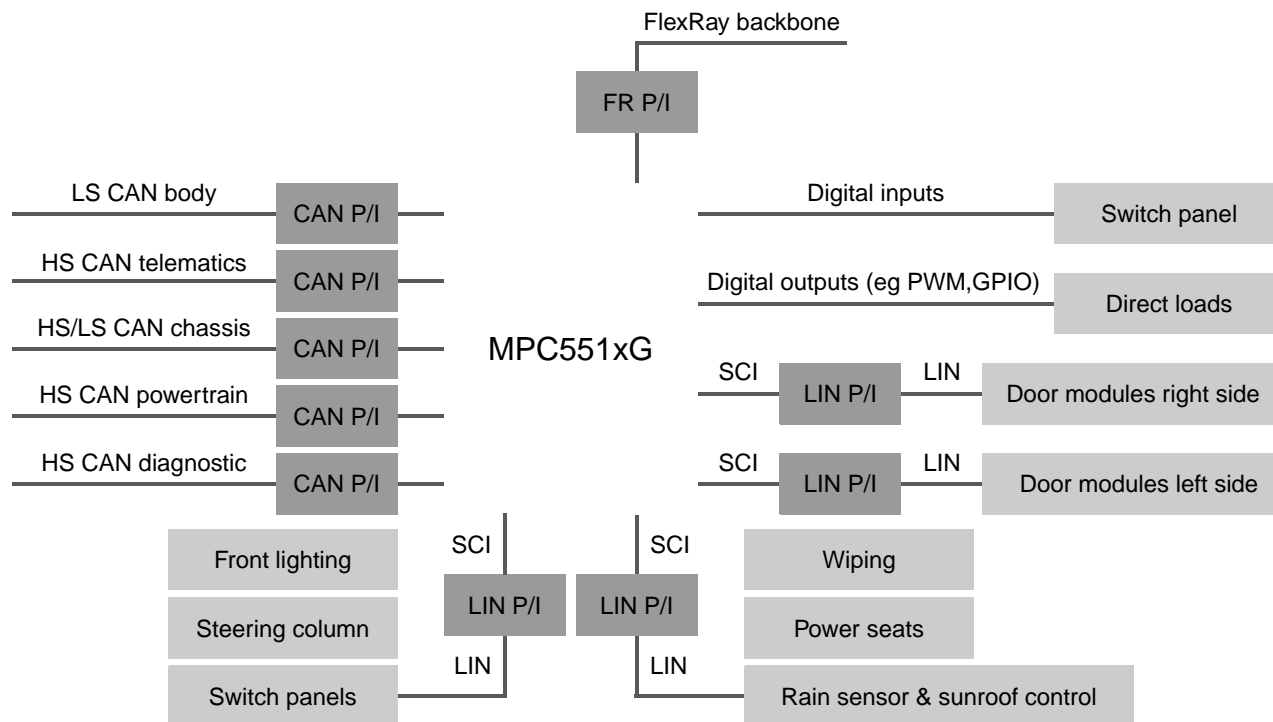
FlexRay backbone

FR P/I

LS CAN body
CAN P/I

HS CAN telematics
CAN P/I

HS/LS CAN chassis
CAN P/I

HS CAN powertrain
CAN P/I

HS CAN diagnostic
CAN P/I

MPC551xG

Digital inputs
Switch panel

Digital outputs (eg PWM,GPIO)
Direct loads

SCI
LIN P/I
LIN
Door modules right side

SCI
LIN P/I
LIN
Door modules left side

Front lighting
Steering column
Switch panels

SCI
LIN P/I
LIN

SCI
LIN P/I
LIN

Wiping
Power seats
Rain sensor & sunroof control